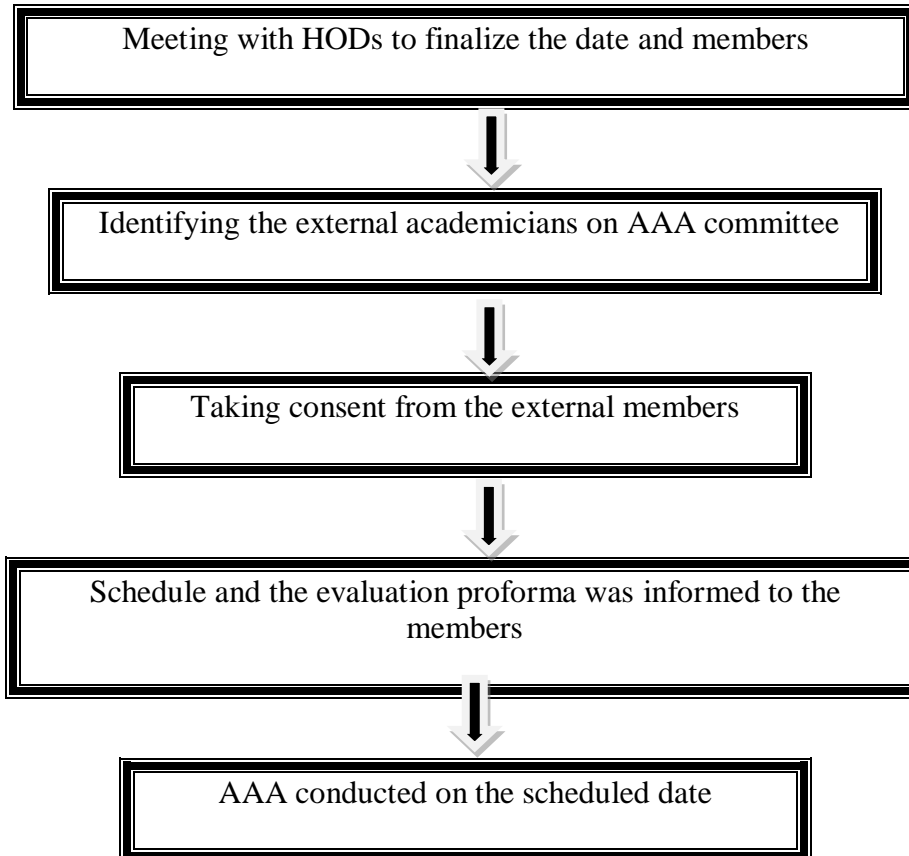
Meeting with HODs to finalize the date and members

Identifying the external academicians on AAA committee

Taking consent from the external members

Schedule and the evaluation proforma was informed to the members

AAA conducted on the scheduled date